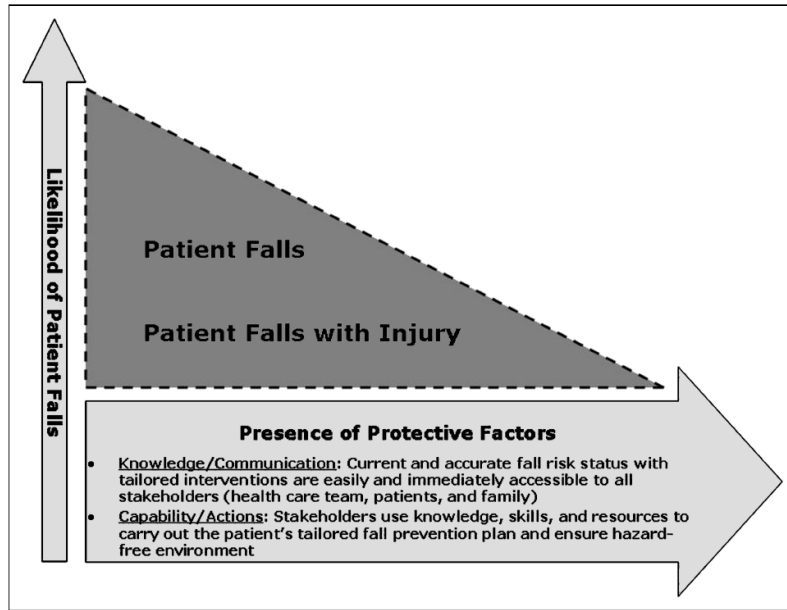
Likelihood of Patient Falls

Patient Falls

Patient Falls with Injury

Presence of Protective Factors

- Knowledge/Communication: Current and accurate fall risk status with tailored interventions are easily and immediately accessible to all stakeholders (health care team, patients, and family)
- Capability/Actions: Stakeholders use knowledge, skills, and resources to carry out the patient's tailored fall prevention plan and ensure hazard-free environment